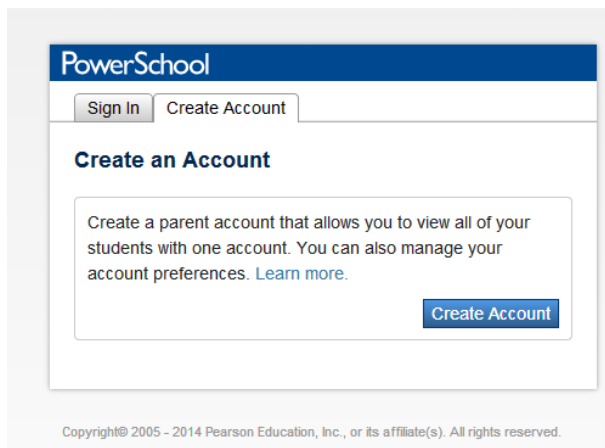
PowerSchool

Sign In | Create Account

Create an Account

Create a parent account that allows you to view all of your students with one account. You can also manage your account preferences. Learn more.

Create Account

Copyright© 2005 - 2014 Pearson Education, Inc., or its affiliate(s). All rights reserved.